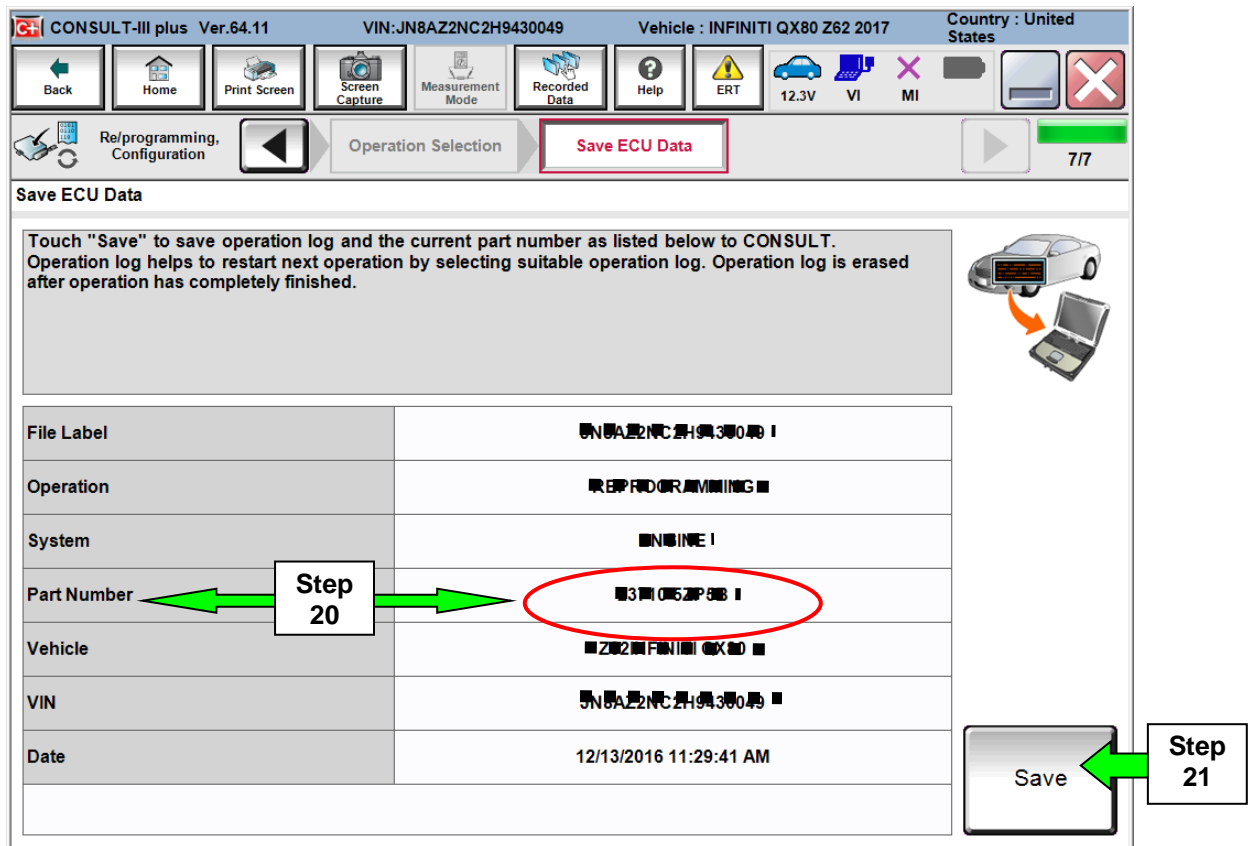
CONSULT-III plus Ver.64.11 VIN:JN8AZ2NC2H9430049 Vehicle : INFINITI QX80 Z62 2017 Country : United States

Back Home Print Screen Screen Capture Measurement Mode Recorded Data Help ERT 12.3V VI MI

Re/programming, Configuration Operation Selection Save ECU Data 7/7

Save ECU Data

Touch "Save" to save operation log and the current part number as listed below to CONSULT. Operation log helps to restart next operation by selecting suitable operation log. Operation log is erased after operation has completely finished.

| | |
|---|---|
| File Label | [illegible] |
| Operation | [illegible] |
| System | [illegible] |
| Part Number | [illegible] |
| Vehicle | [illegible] |
| VIN | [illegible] |
| Date | 12/13/2016 11:29:41 AM |

Step 20

Save

Step 21